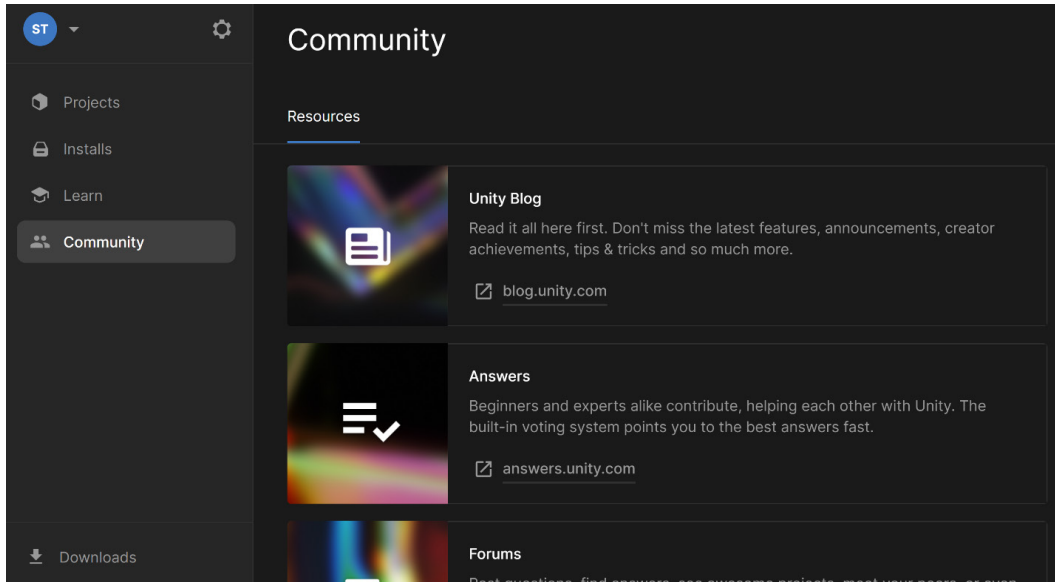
ST

Projects

Installs

Learn

Community

Downloads

Community

Resources

Unity Blog

Read it all here first. Don't miss the latest features, announcements, creator achievements, tips & tricks and so much more.

blog.unity.com

Answers

Beginners and experts alike contribute, helping each other with Unity. The built-in voting system points you to the best answers fast.

answers.unity.com

Forums

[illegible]